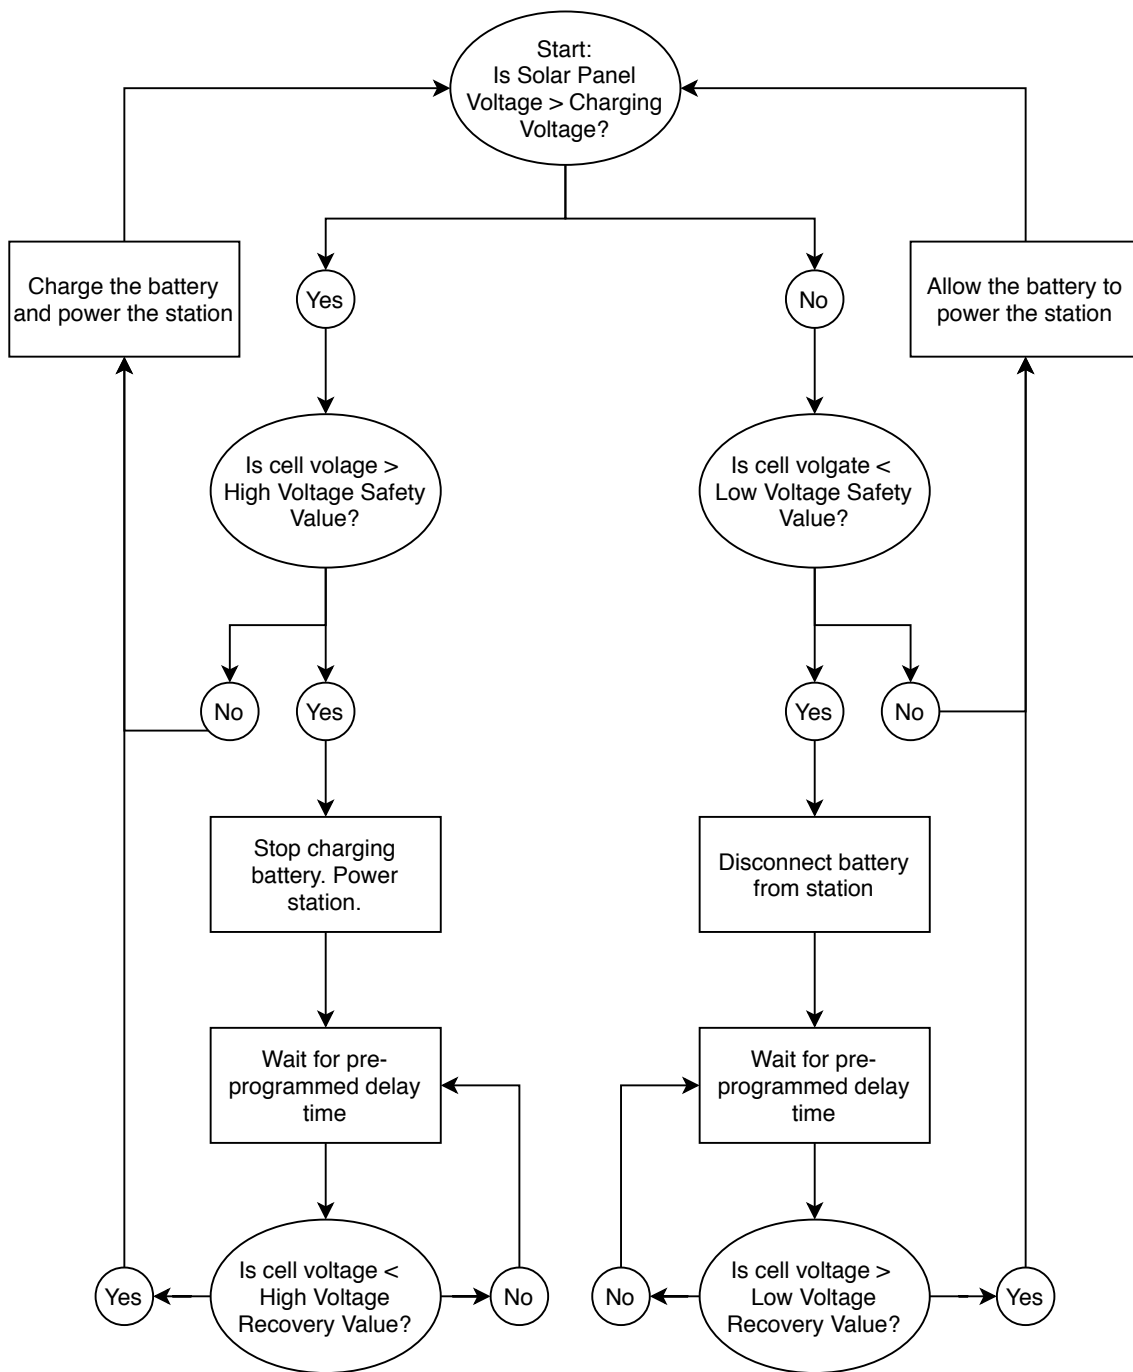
Start: Is Solar Panel Voltage > Charging Voltage?

Charge the battery and power the station

Yes

No

Allow the battery to power the station

Is cell volage > High Voltage Safety Value?

Is cell volgate < Low Voltage Safety Value?

No

Yes

Yes

No

Stop charging battery. Power station.

Disconnect battery from station

Wait for pre-programmed delay time

Wait for pre-programmed delay time

Yes

Is cell voltage < High Voltage Recovery Value?

No

No

Is cell voltage > Low Voltage Recovery Value?

Yes